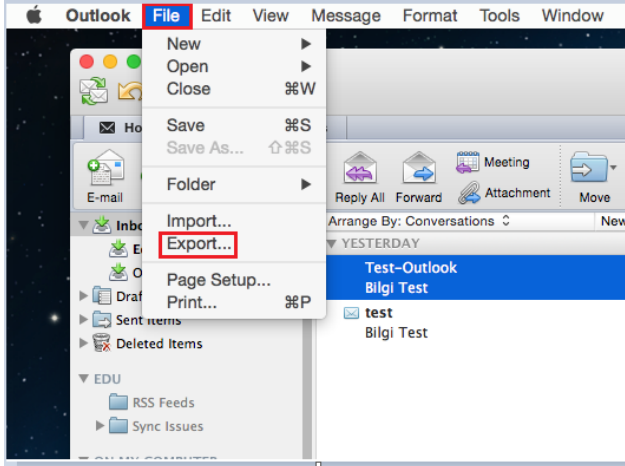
Outlook File Edit View Message Format Tools Window

New ▶
Open ▶
Close ⌘W
Save ⌘S
Save As... ⇧⌘S
Folder ▶
Import...
Export...
Page Setup...
Print... ⌘P

Ho
E-mail
Reply All Forward
Meeting
Attachment
Move
Arrange By: Conversations
New
▼ YESTERDAY
Test-Outlook
Bilgi Test
test
Bilgi Test

Inbo
Draf
Sent Items
Deleted Items
▼ EDU
RSS Feeds
Sync Issues